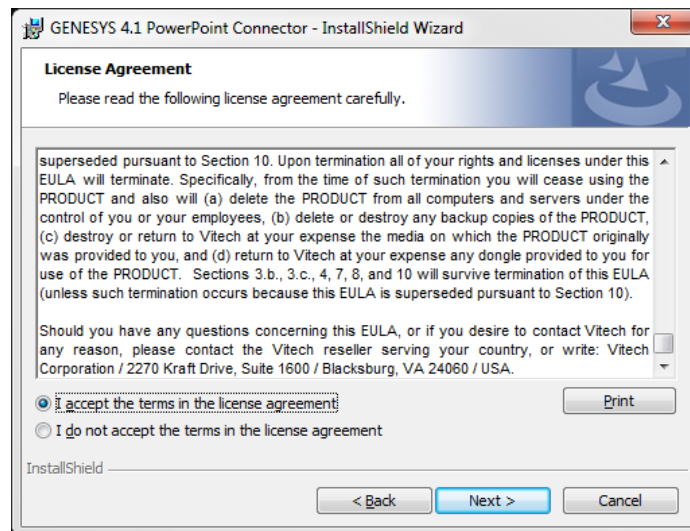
GENESYS 4.1 PowerPoint Connector - InstallShield Wizard

License Agreement

Please read the following license agreement carefully.

superseded pursuant to Section 10. Upon termination all of your rights and licenses under this EULA will terminate. Specifically, from the time of such termination you will cease using the PRODUCT and also will (a) delete the PRODUCT from all computers and servers under the control of you or your employees, (b) delete or destroy any backup copies of the PRODUCT, (c) destroy or return to Vitech at your expense the media on which the PRODUCT originally was provided to you, and (d) return to Vitech at your expense any dongle provided to you for use of the PRODUCT. Sections 3.b., 3.c., 4, 7, 8, and 10 will survive termination of this EULA (unless such termination occurs because this EULA is superseded pursuant to Section 10).

Should you have any questions concerning this EULA, or if you desire to contact Vitech for any reason, please contact the Vitech reseller serving your country, or write: Vitech Corporation / 2270 Kraft Drive, Suite 1600 / Blacksburg, VA 24060 / USA.

I accept the terms in the license agreement

I do not accept the terms in the license agreement

Print

InstallShield

< Back

Next >

Cancel